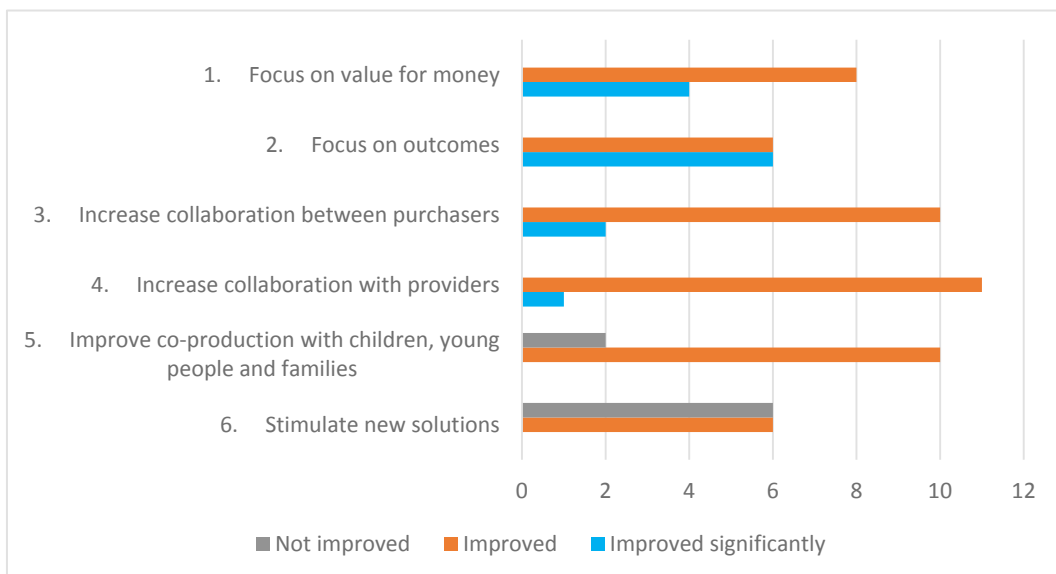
1. Focus on value for money

2. Focus on outcomes

3. Increase collaboration between purchasers

4. Increase collaboration with providers

5. Improve co-production with children, young people and families

6. Stimulate new solutions

0 2 4 6 8 10 12

Not improved Improved Improved significantly